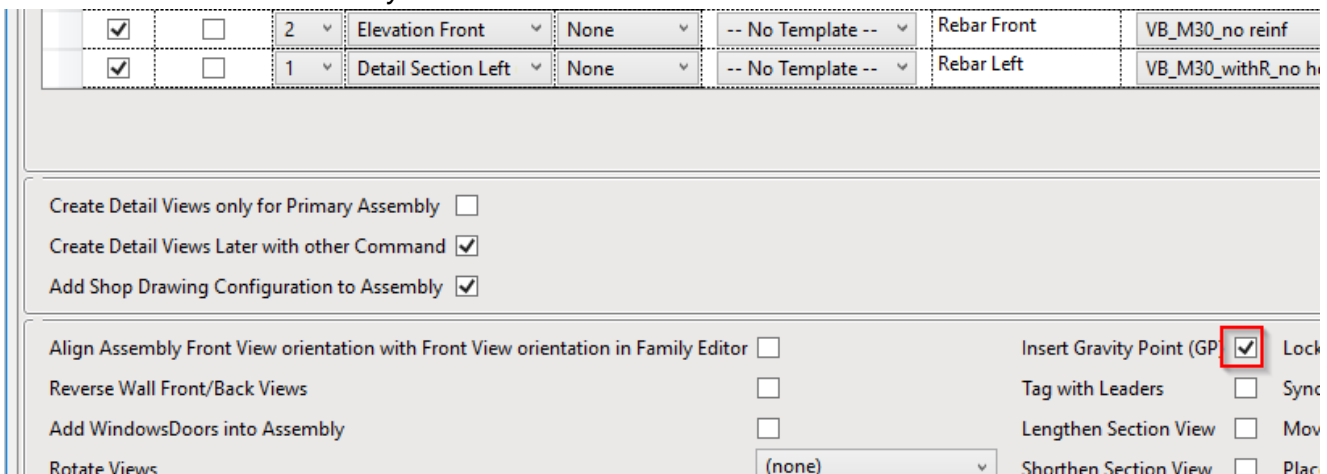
| | | | | | | | |
|---|---|---|---|---|---|---|---|
| ☑ | ☐ | 2 | Elevation Front | None | -- No Template -- | Rebar Front | VB_M30_no reinf |
| ☑ | ☐ | 1 | Detail Section Left | None | -- No Template -- | Rebar Left | VB_M30_withR_no h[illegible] |

Create Detail Views only for Primary Assembly ☐

Create Detail Views Later with other Command ☑

Add Shop Drawing Configuration to Assembly ☑

Align Assembly Front View orientation with Front View orientation in Family Editor ☐

Reverse Wall Front/Back Views ☐

Add WindowsDoors into Assembly ☐

Rotate Views (none)

Insert Gravity Point (GP) ☑

Tag with Leaders ☐

Lengthen Section View ☐

Shorten Section View ☐

Lock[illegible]

Sync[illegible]

Mov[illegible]

Plac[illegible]